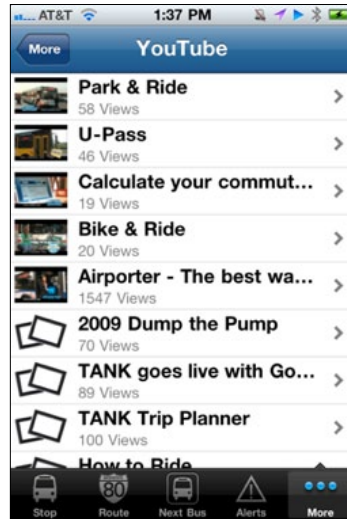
AT&T 1:37 PM

More YouTube

Park & Ride
58 Views

U-Pass
46 Views

Calculate your commut...
19 Views

Bike & Ride
20 Views

Airporter - The best wa...
1547 Views

2009 Dump the Pump
70 Views

TANK goes live with Go...
89 Views

TANK Trip Planner
100 Views

How to Ride

80

Stop Route Next Bus Alerts More